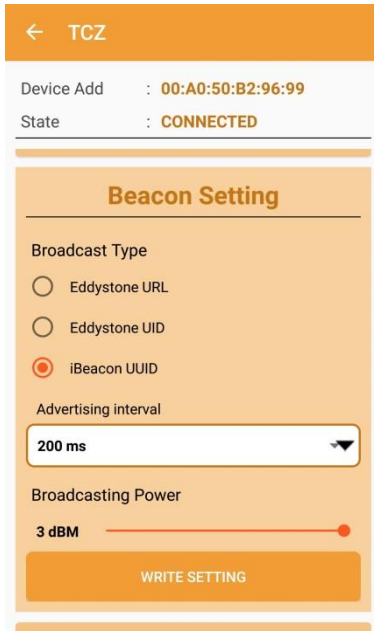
← TCZ

Device Add : 00:A0:50:B2:96:99

State : CONNECTED

Beacon Setting

Broadcast Type

Eddystone URL

Eddystone UID

iBeacon UUID

Advertising interval

200 ms

Broadcasting Power

3 dBM

WRITE SETTING